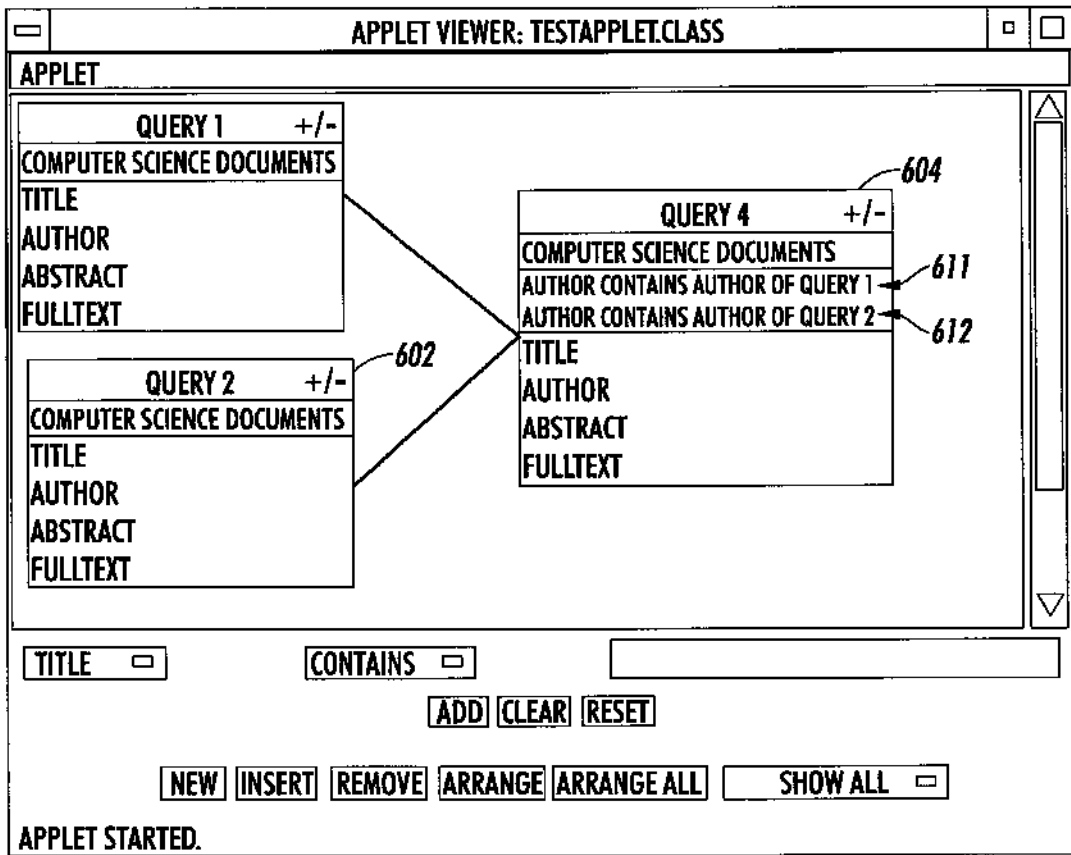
APPLET VIEWER: TESTAPPLET.CLASS

APPLET

QUERY 1 +/-
COMPUTER SCIENCE DOCUMENTS
TITLE
AUTHOR
ABSTRACT
FULLTEXT

604

QUERY 4 +/-
COMPUTER SCIENCE DOCUMENTS
AUTHOR CONTAINS AUTHOR OF QUERY 1
AUTHOR CONTAINS AUTHOR OF QUERY 2
TITLE
AUTHOR
ABSTRACT
FULLTEXT

611

612

602

QUERY 2 +/-
COMPUTER SCIENCE DOCUMENTS
TITLE
AUTHOR
ABSTRACT
FULLTEXT

TITLE

CONTAINS

ADD CLEAR RESET

NEW INSERT REMOVE ARRANGE ARRANGE ALL SHOW ALL

APPLET STARTED.